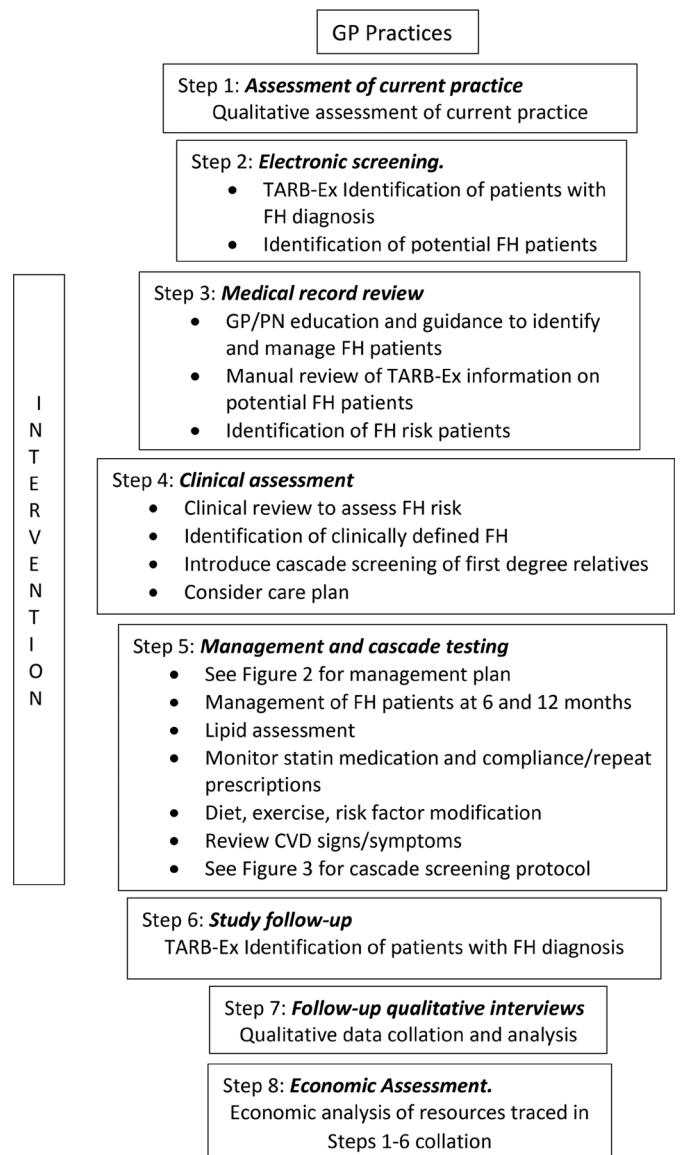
GP Practices

Step 1: ***Assessment of current practice***
Qualitative assessment of current practice

Step 2: ***Electronic screening.***
- TARB-Ex Identification of patients with FH diagnosis
- Identification of potential FH patients

INTERVENTION

Step 3: ***Medical record review***
- GP/PN education and guidance to identify and manage FH patients
- Manual review of TARB-Ex information on potential FH patients
- Identification of FH risk patients

Step 4: ***Clinical assessment***
- Clinical review to assess FH risk
- Identification of clinically defined FH
- Introduce cascade screening of first degree relatives
- Consider care plan

Step 5: ***Management and cascade testing***
- See Figure 2 for management plan
- Management of FH patients at 6 and 12 months
- Lipid assessment
- Monitor statin medication and compliance/repeat prescriptions
- Diet, exercise, risk factor modification
- Review CVD signs/symptoms
- See Figure 3 for cascade screening protocol

Step 6: ***Study follow-up***
TARB-Ex Identification of patients with FH diagnosis

Step 7: ***Follow-up qualitative interviews***
Qualitative data collation and analysis

Step 8: ***Economic Assessment.***
Economic analysis of resources traced in Steps 1-6 collation